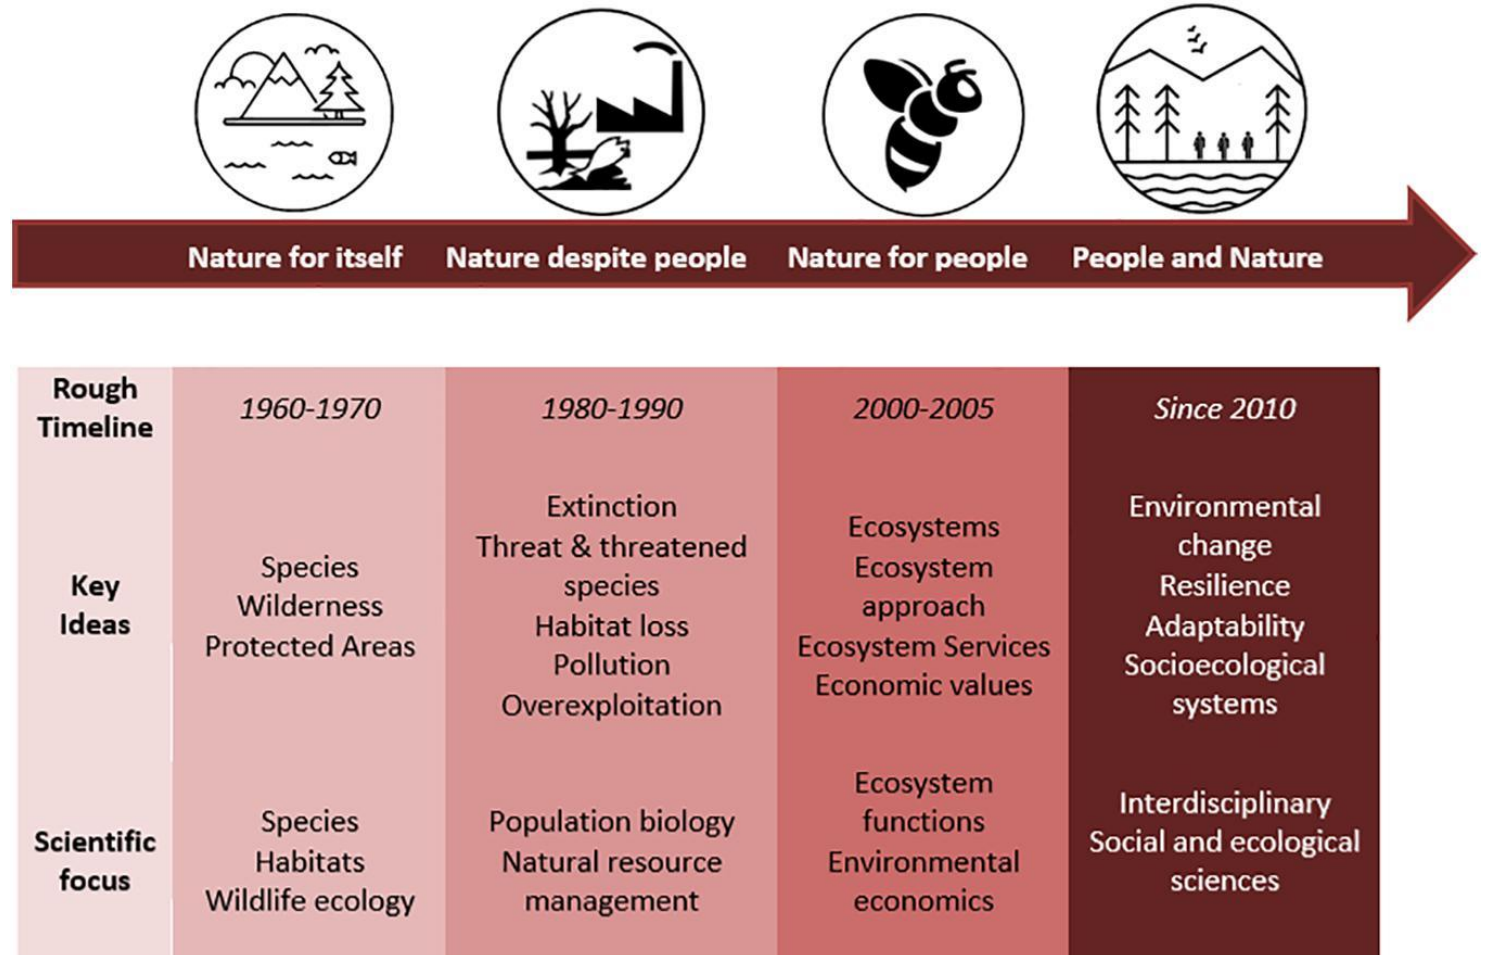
Nature for itself | Nature despite people | Nature for people | People and Nature

| | | | | |
|---|---|---|---|---|
| Rough Timeline | *1960-1970* | *1980-1990* | *2000-2005* | *Since 2010* |
| Key Ideas | Species Wilderness Protected Areas | Extinction Threat & threatened species Habitat loss Pollution Overexploitation | Ecosystems Ecosystem approach Ecosystem Services Economic values | Environmental change Resilience Adaptability Socioecological systems |
| Scientific focus | Species Habitats Wildlife ecology | Population biology Natural resource management | Ecosystem functions Environmental economics | Interdisciplinary Social and ecological sciences |